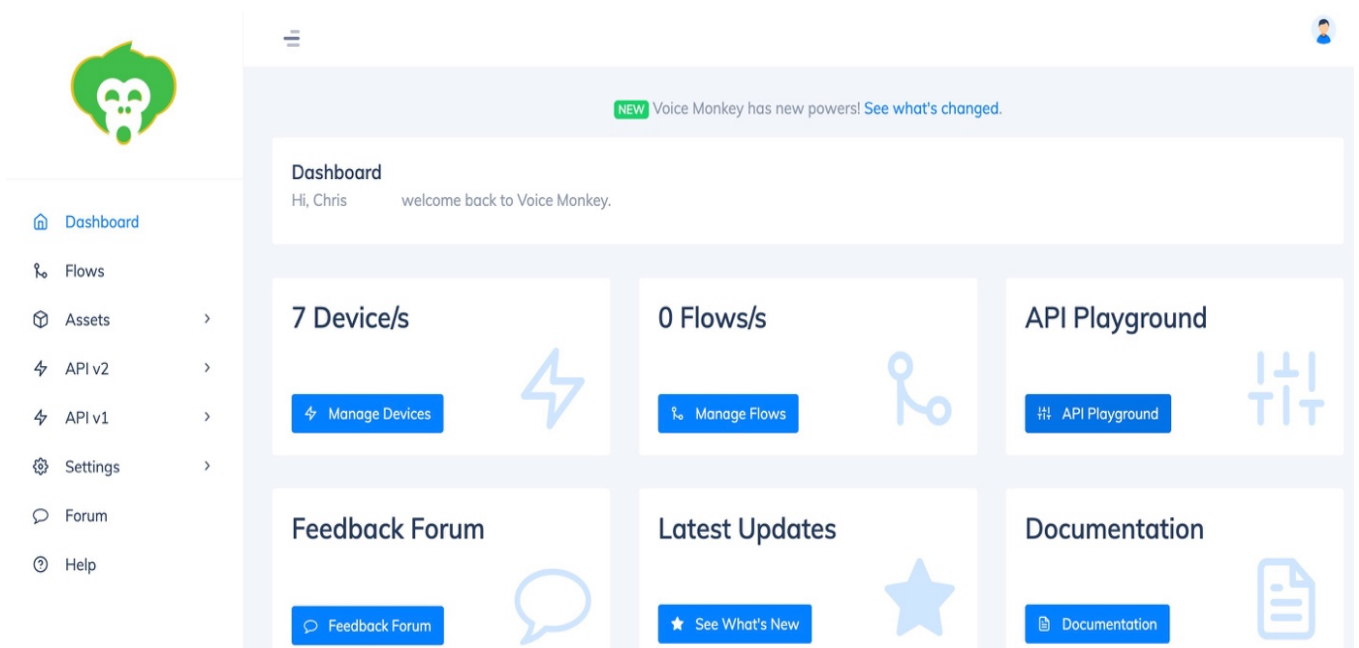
Dashboard

Flows

Assets

API v2

API v1

Settings

Forum

Help

NEW Voice Monkey has new powers! See what's changed.

Dashboard

Hi, Chris welcome back to Voice Monkey.

7 Device/s

Manage Devices

0 Flows/s

Manage Flows

API Playground

API Playground

Feedback Forum

Feedback Forum

Latest Updates

See What's New

Documentation

Documentation